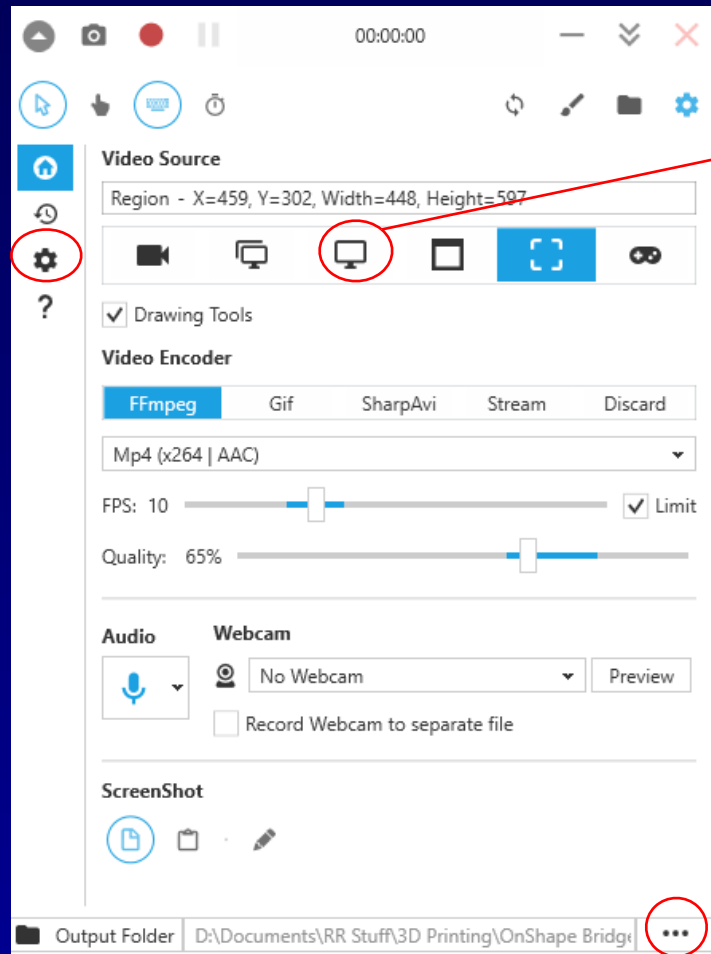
00:00:00

Video Source

Region - X=459, Y=302, Width=448, Height=597

Drawing Tools

Video Encoder

| FFmpeg | Gif | SharpAvi | Stream | Discard |
|---|---|---|---|---|

Mp4 (x264 | AAC)

FPS: 10

Limit

Quality: 65%

Audio

Webcam

No Webcam

Preview

Record Webcam to separate file

ScreenShot

Output Folder D:\Documents\RR Stuff\3D Printing\OnShape Bridg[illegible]

...